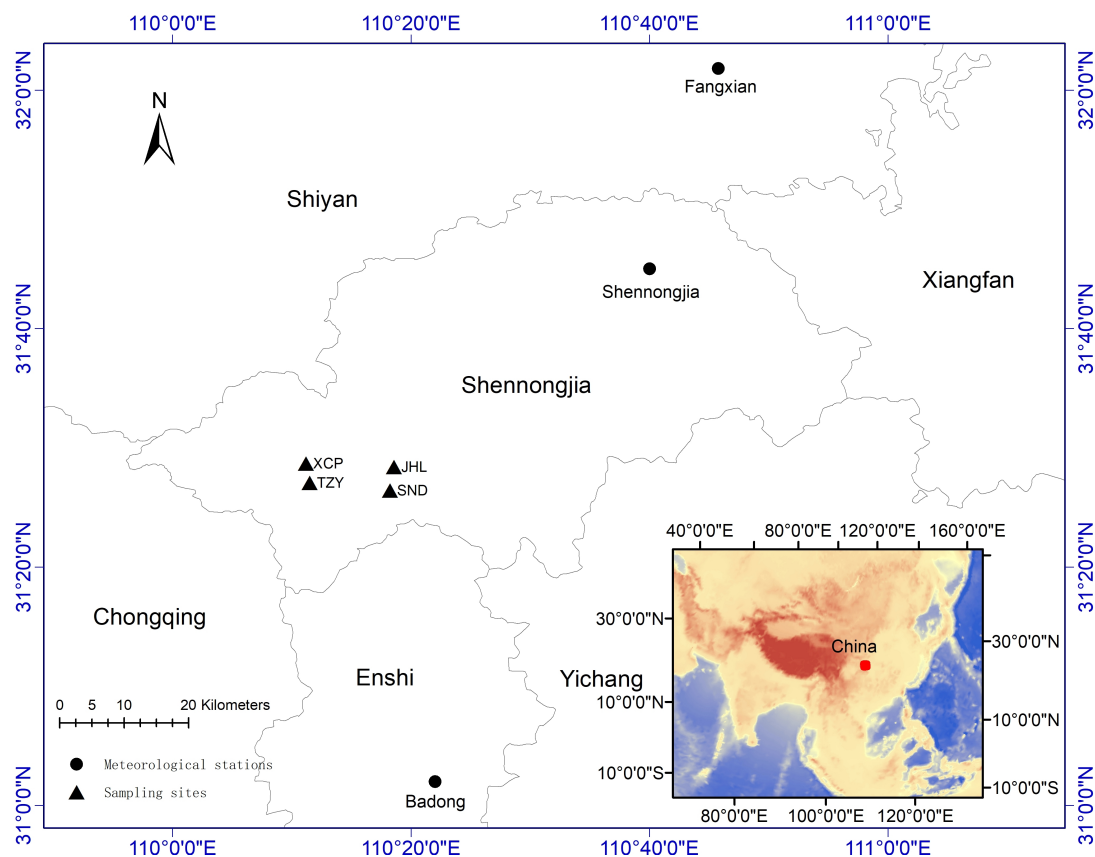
110°0'0"E 110°20'0"E 110°40'0"E 111°0'0"E

32°0'0"N 31°40'0"N 31°20'0"N 31°0'0"N

N

Fangxian

Shiyan

Shennongjia

Xiangfan

Shennongjia

XCP
TZY
JHL
SND

40°0'0"E 80°0'0"E 120°0'0"E 160°0'0"E

30°0'0"N
China
30°0'0"N

Chongqing

Enshi

Yichang

0 5 10 20 Kilometers

10°0'0"N
10°0'0"N

Meteorological stations

Sampling sites

10°0'0"S
10°0'0"S

Badong

80°0'0"E 100°0'0"E 120°0'0"E

110°0'0"E 110°20'0"E 110°40'0"E 111°0'0"E

32°0'0"N 31°40'0"N 31°20'0"N 31°0'0"N